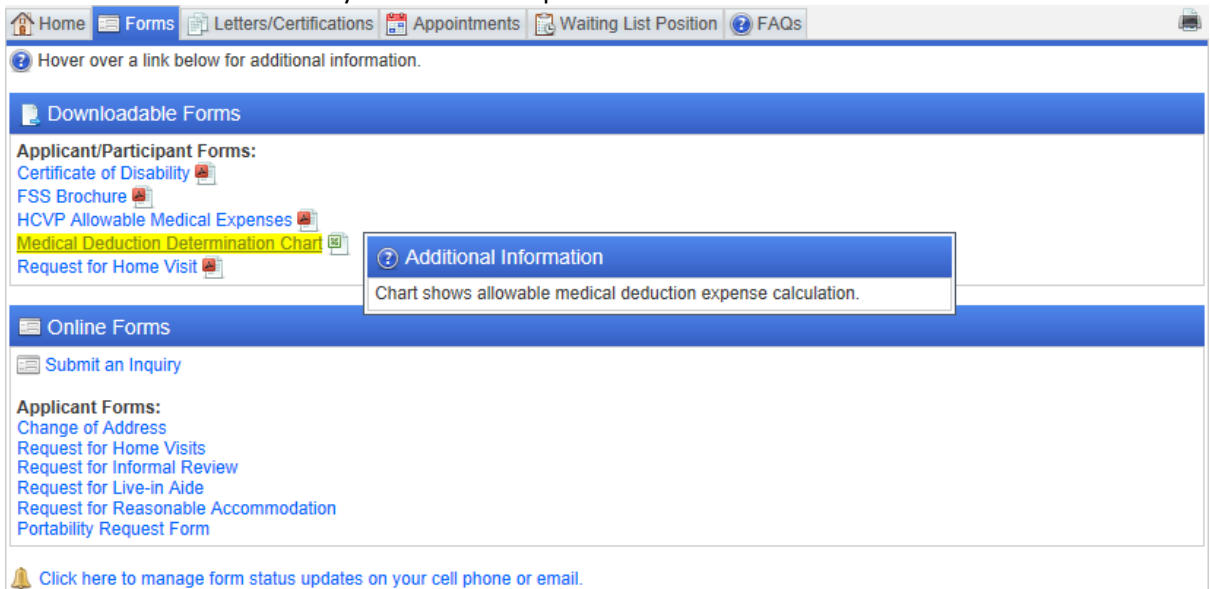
Home Forms Letters/Certifications Appointments Waiting List Position FAQs

Hover over a link below for additional information.

Downloadable Forms

Applicant/Participant Forms:
Certificate of Disability
FSS Brochure
HCVP Allowable Medical Expenses
Medical Deduction Determination Chart
Request for Home Visit

Additional Information
Chart shows allowable medical deduction expense calculation.

Online Forms

Submit an Inquiry

Applicant Forms:
Change of Address
Request for Home Visits
Request for Informal Review
Request for Live-in Aide
Request for Reasonable Accommodation
Portability Request Form

Click here to manage form status updates on your cell phone or email.